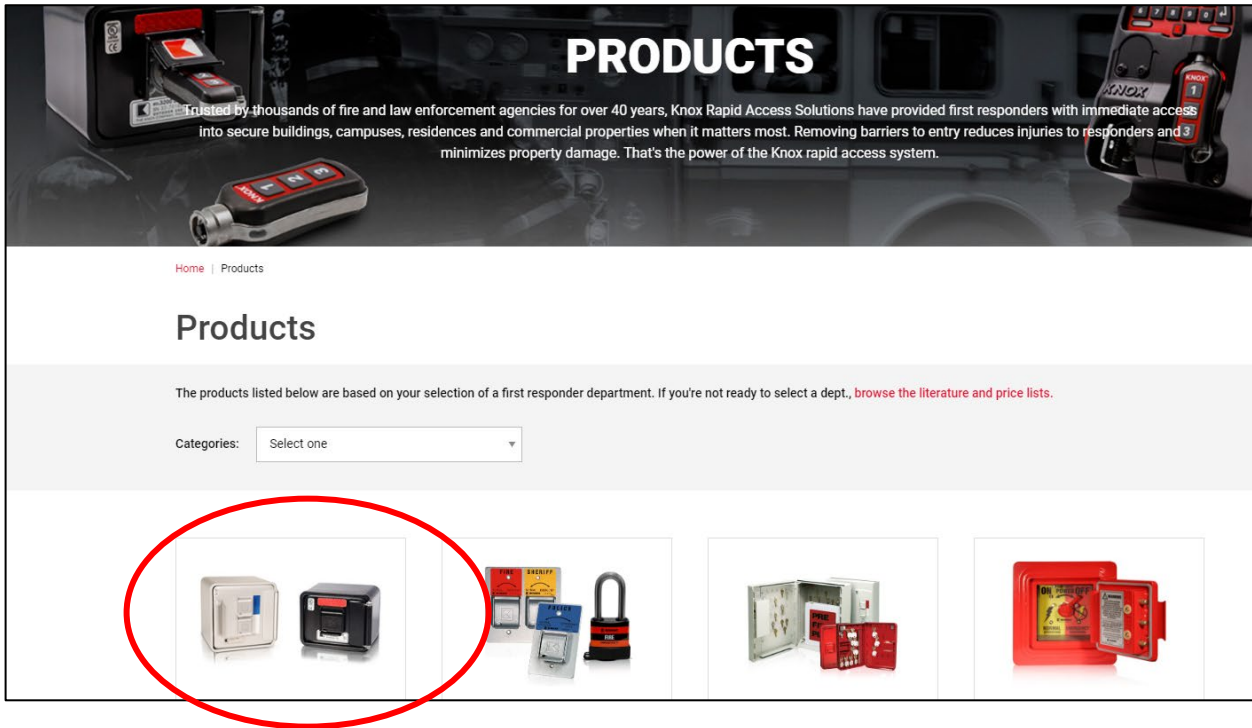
PRODUCTS

Trusted by thousands of fire and law enforcement agencies for over 40 years, Knox Rapid Access Solutions have provided first responders with immediate access into secure buildings, campuses, residences and commercial properties when it matters most. Removing barriers to entry reduces injuries to responders and minimizes property damage. That's the power of the Knox rapid access system.

Home | Products

Products

The products listed below are based on your selection of a first responder department. If you're not ready to select a dept., browse the literature and price lists.

Categories: Select one